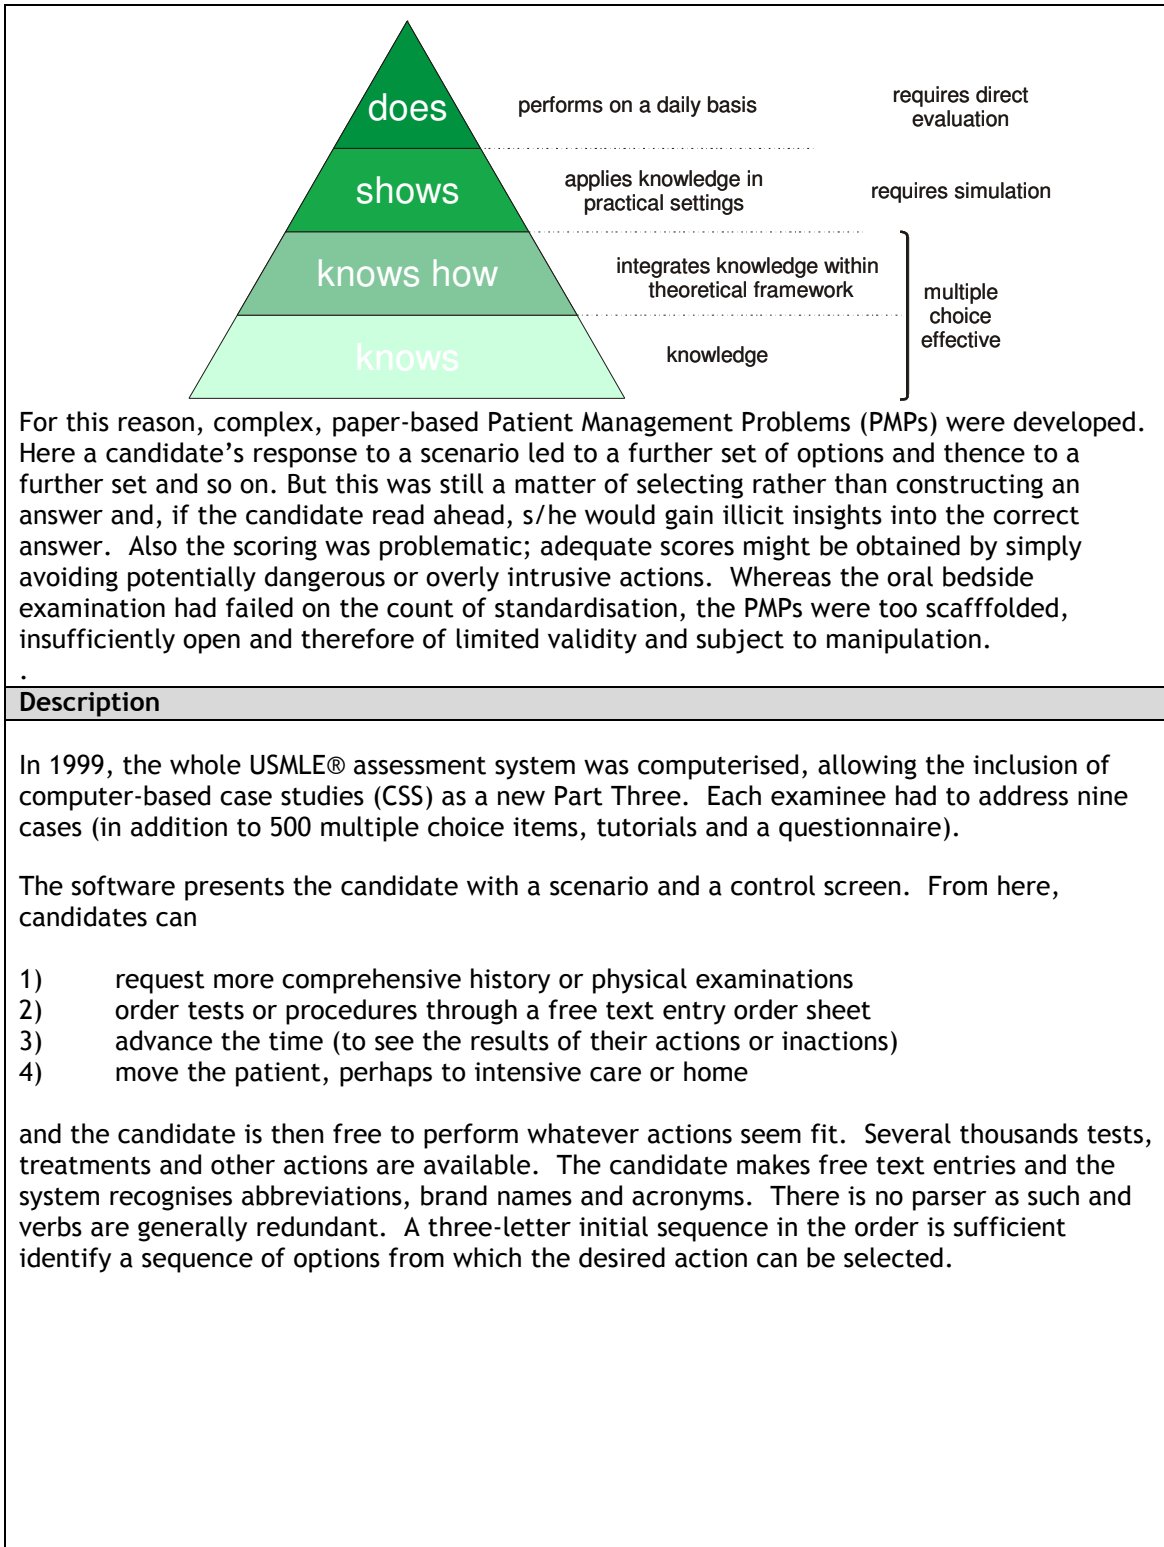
does
performs on a daily basis
requires direct evaluation

shows
applies knowledge in practical settings
requires simulation

knows how
integrates knowledge within theoretical framework

knows
knowledge

multiple choice effective

For this reason, complex, paper-based Patient Management Problems (PMPs) were developed. Here a candidate's response to a scenario led to a further set of options and thence to a further set and so on. But this was still a matter of selecting rather than constructing an answer and, if the candidate read ahead, s/he would gain illicit insights into the correct answer. Also the scoring was problematic; adequate scores might be obtained by simply avoiding potentially dangerous or overly intrusive actions. Whereas the oral bedside examination had failed on the count of standardisation, the PMPs were too scafffolded, insufficiently open and therefore of limited validity and subject to manipulation.
.

Description

In 1999, the whole USMLE® assessment system was computerised, allowing the inclusion of computer-based case studies (CSS) as a new Part Three. Each examinee had to address nine cases (in addition to 500 multiple choice items, tutorials and a questionnaire).

The software presents the candidate with a scenario and a control screen. From here, candidates can

1) request more comprehensive history or physical examinations
2) order tests or procedures through a free text entry order sheet
3) advance the time (to see the results of their actions or inactions)
4) move the patient, perhaps to intensive care or home

and the candidate is then free to perform whatever actions seem fit. Several thousands tests, treatments and other actions are available. The candidate makes free text entries and the system recognises abbreviations, brand names and acronyms. There is no parser as such and verbs are generally redundant. A three-letter initial sequence in the order is sufficient identify a sequence of options from which the desired action can be selected.